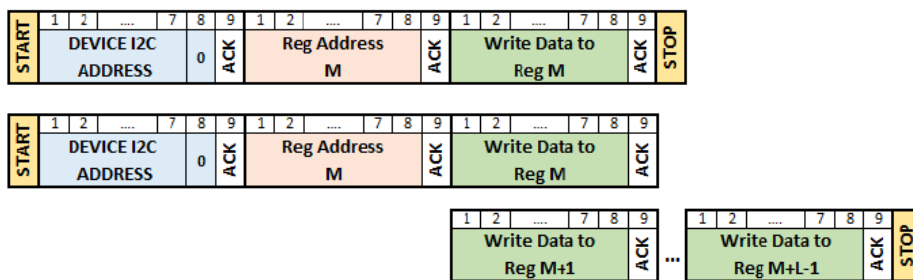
| START | 1 | 2 | .... | 7 | 8 | 9 | 1 | 2 | .... | 7 | 8 | 9 | 1 | 2 | .... | 7 | 8 | 9 | STOP |
|---|---|---|---|---|---|---|---|---|---|---|---|---|---|---|---|---|---|---|---|
| | DEVICE I2C ADDRESS | | | | 0 | ACK | Reg Address M | | | | | ACK | Write Data to Reg M | | | | | ACK | |

| START | 1 | 2 | .... | 7 | 8 | 9 | 1 | 2 | .... | 7 | 8 | 9 | 1 | 2 | .... | 7 | 8 | 9 |
|---|---|---|---|---|---|---|---|---|---|---|---|---|---|---|---|---|---|---|
| | DEVICE I2C ADDRESS | | | | 0 | ACK | Reg Address M | | | | | ACK | Write Data to Reg M | | | | | ACK |

| 1 | 2 | .... | 7 | 8 | 9 | | 1 | 2 | .... | 7 | 8 | 9 | STOP |
|---|---|---|---|---|---|---|---|---|---|---|---|---|---|
| Write Data to Reg M+1 | | | | | ACK | ... | Write Data to Reg M+L-1 | | | | | ACK | |